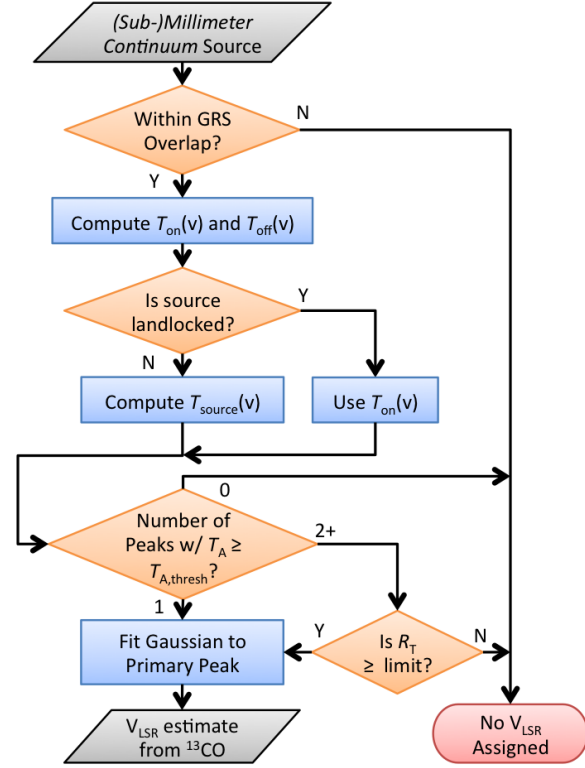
(Sub-)Millimeter Continuum Source

Within GRS Overlap?

N

Y

Compute $T_{\mathrm{on}}$(v) and $T_{\mathrm{off}}$(v)

Is source landlocked?

Y

N

Compute $T_{\mathrm{source}}$(v)

Use $T_{\mathrm{on}}$(v)

0

Number of Peaks w/ $T_{\mathrm{A}}$ ≥ $T_{\mathrm{A,thresh}}$?

2+

1

Fit Gaussian to Primary Peak

Y

Is $R_{\mathrm{T}}$ ≥ limit?

N

V$_{\mathrm{LSR}}$ estimate from $^{13}$CO

No V$_{\mathrm{LSR}}$ Assigned